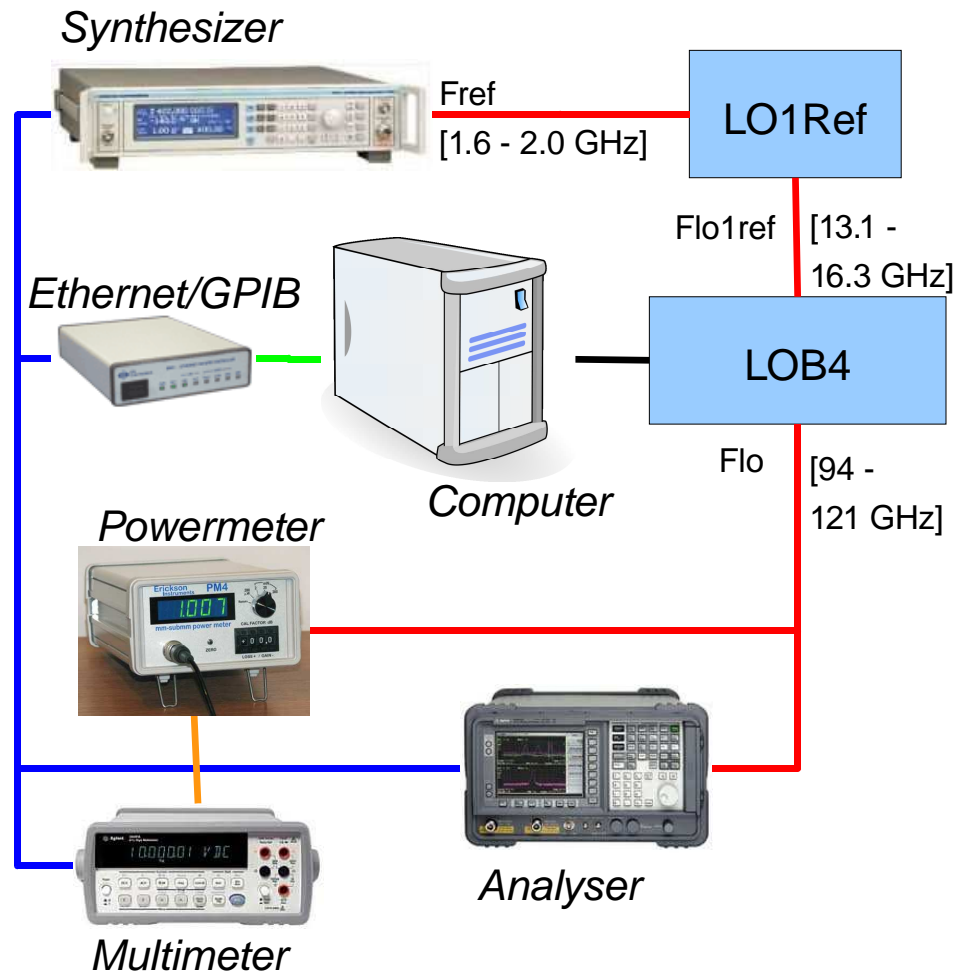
Synthesizer

Fref

[1.6 - 2.0 GHz]

LO1Ref

Flo1ref

[13.1 - 16.3 GHz]

Ethernet/GPIB

LOB4

Flo

[94 - 121 GHz]

Computer

Powermeter

Erickson Instruments

PM4

1.007

mm-submm power meter

CAL FACTOR dB

ZERO

+ 0 0 0

Analyser

10.00001 VDC

Agilent

Multimeter